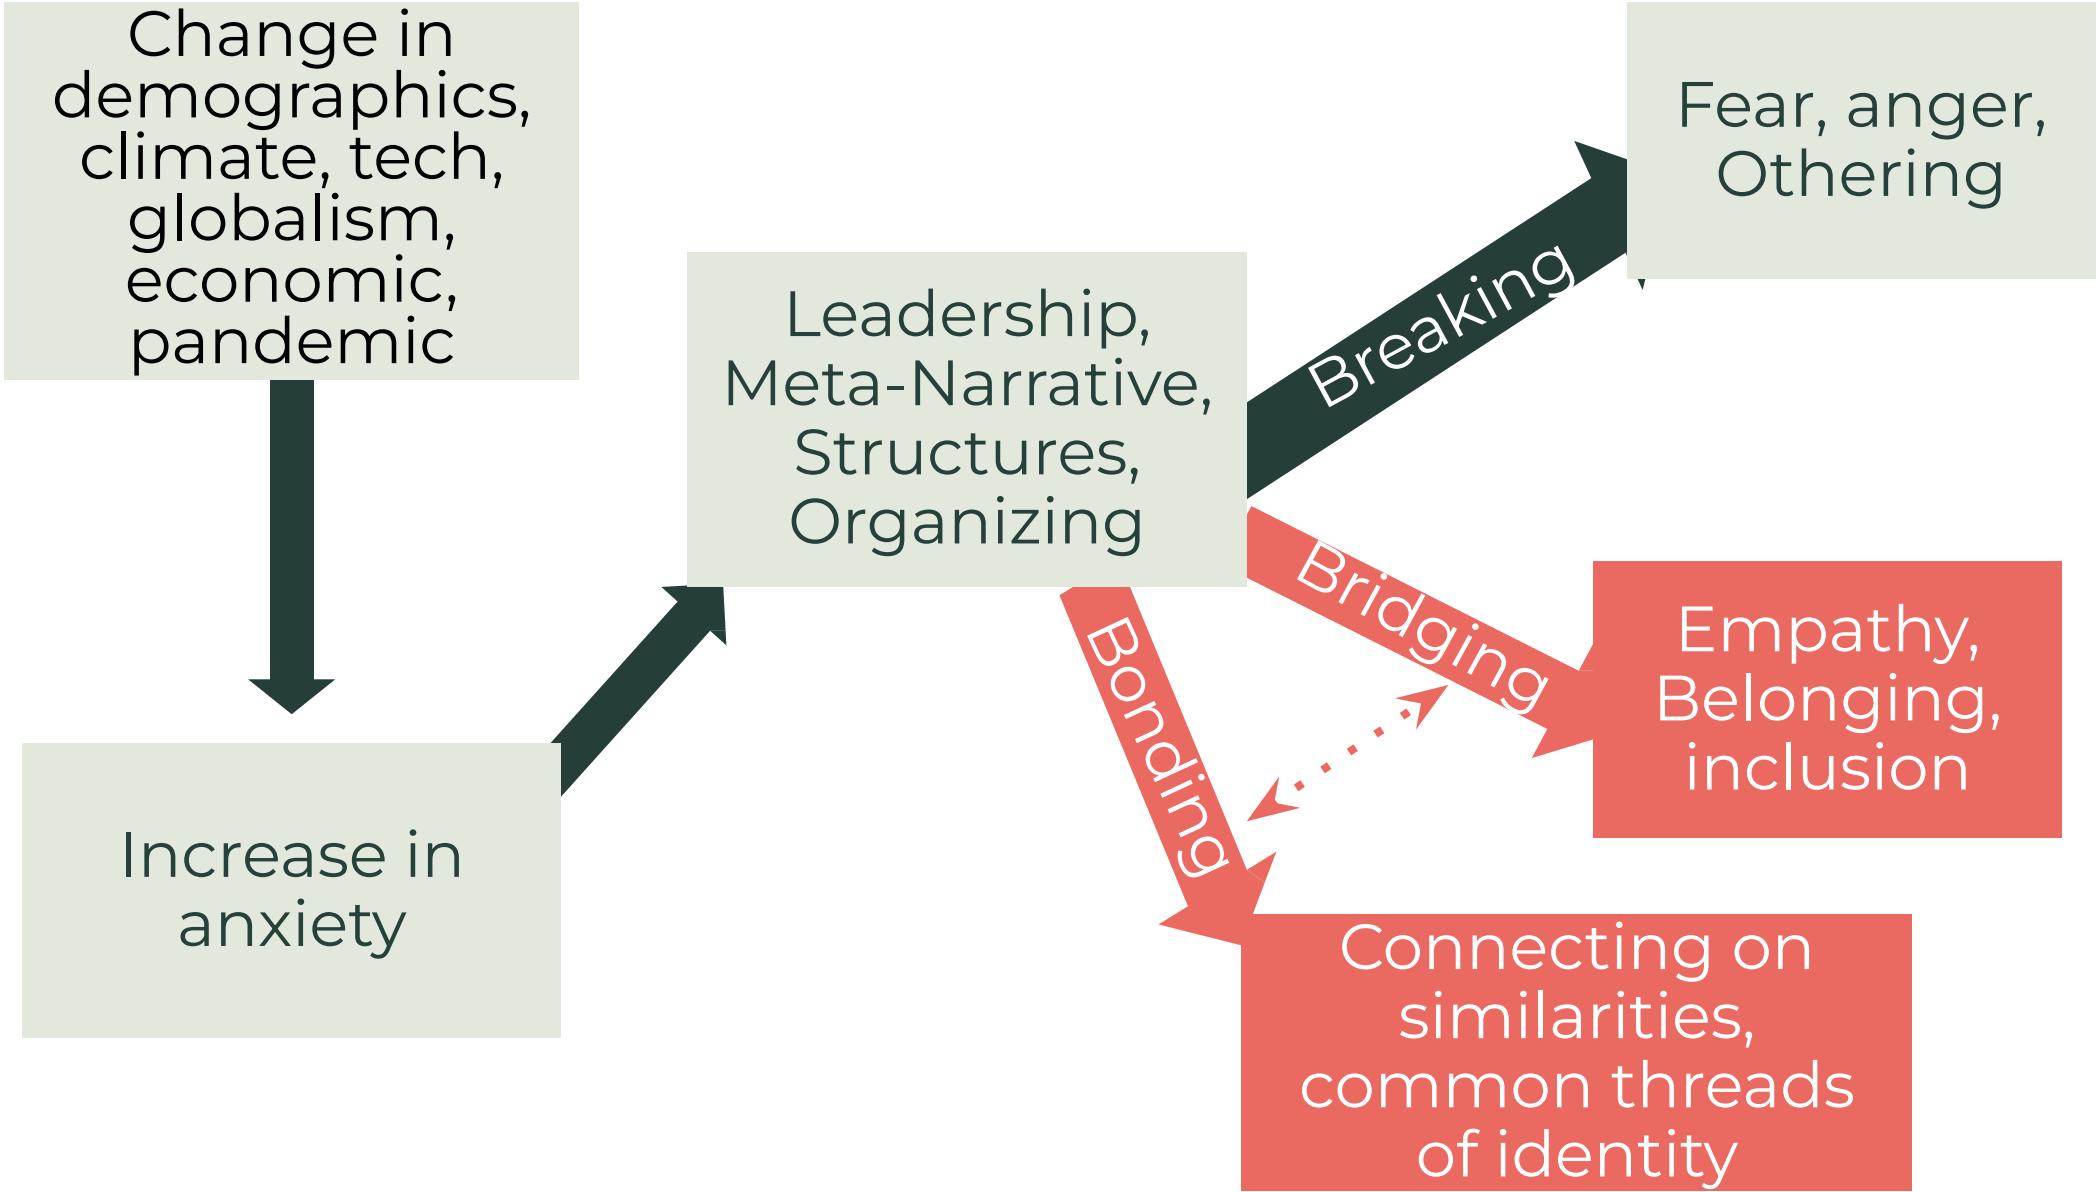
Change in demographics, climate, tech, globalism, economic, pandemic

Increase in anxiety

Leadership, Meta-Narrative, Structures, Organizing

Breaking

Fear, anger, Othering

Bridging

Empathy, Belonging, inclusion

Bonding

Connecting on similarities, common threads of identity